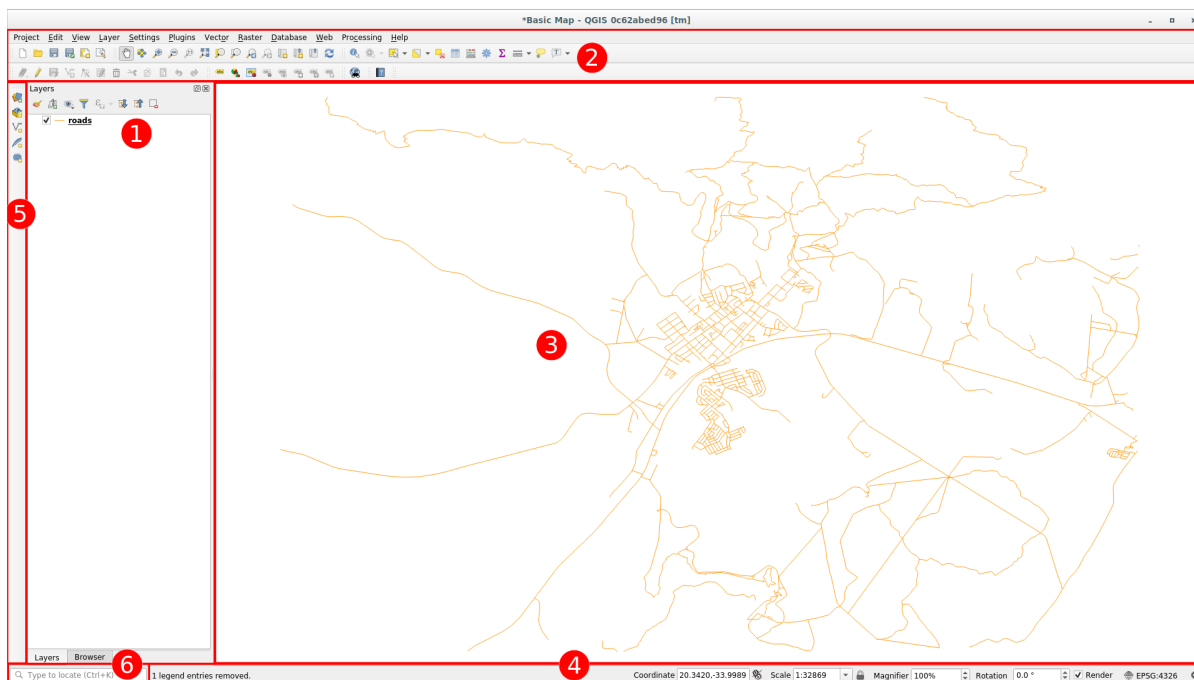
*Basic Map - QGIS 0c62abed96 [tm]

Project Edit View Layer Settings Plugins Vector Raster Database Web Processing Help

2

Layers

roads

1

5

3

Layers Browser

6

4

Type to locate (Ctrl+K)

1 legend entries removed.

Coordinate 20.3420,-33.9989 Scale 1:32869 Magnifier 100% Rotation 0.0 ° Render EPSG:4326